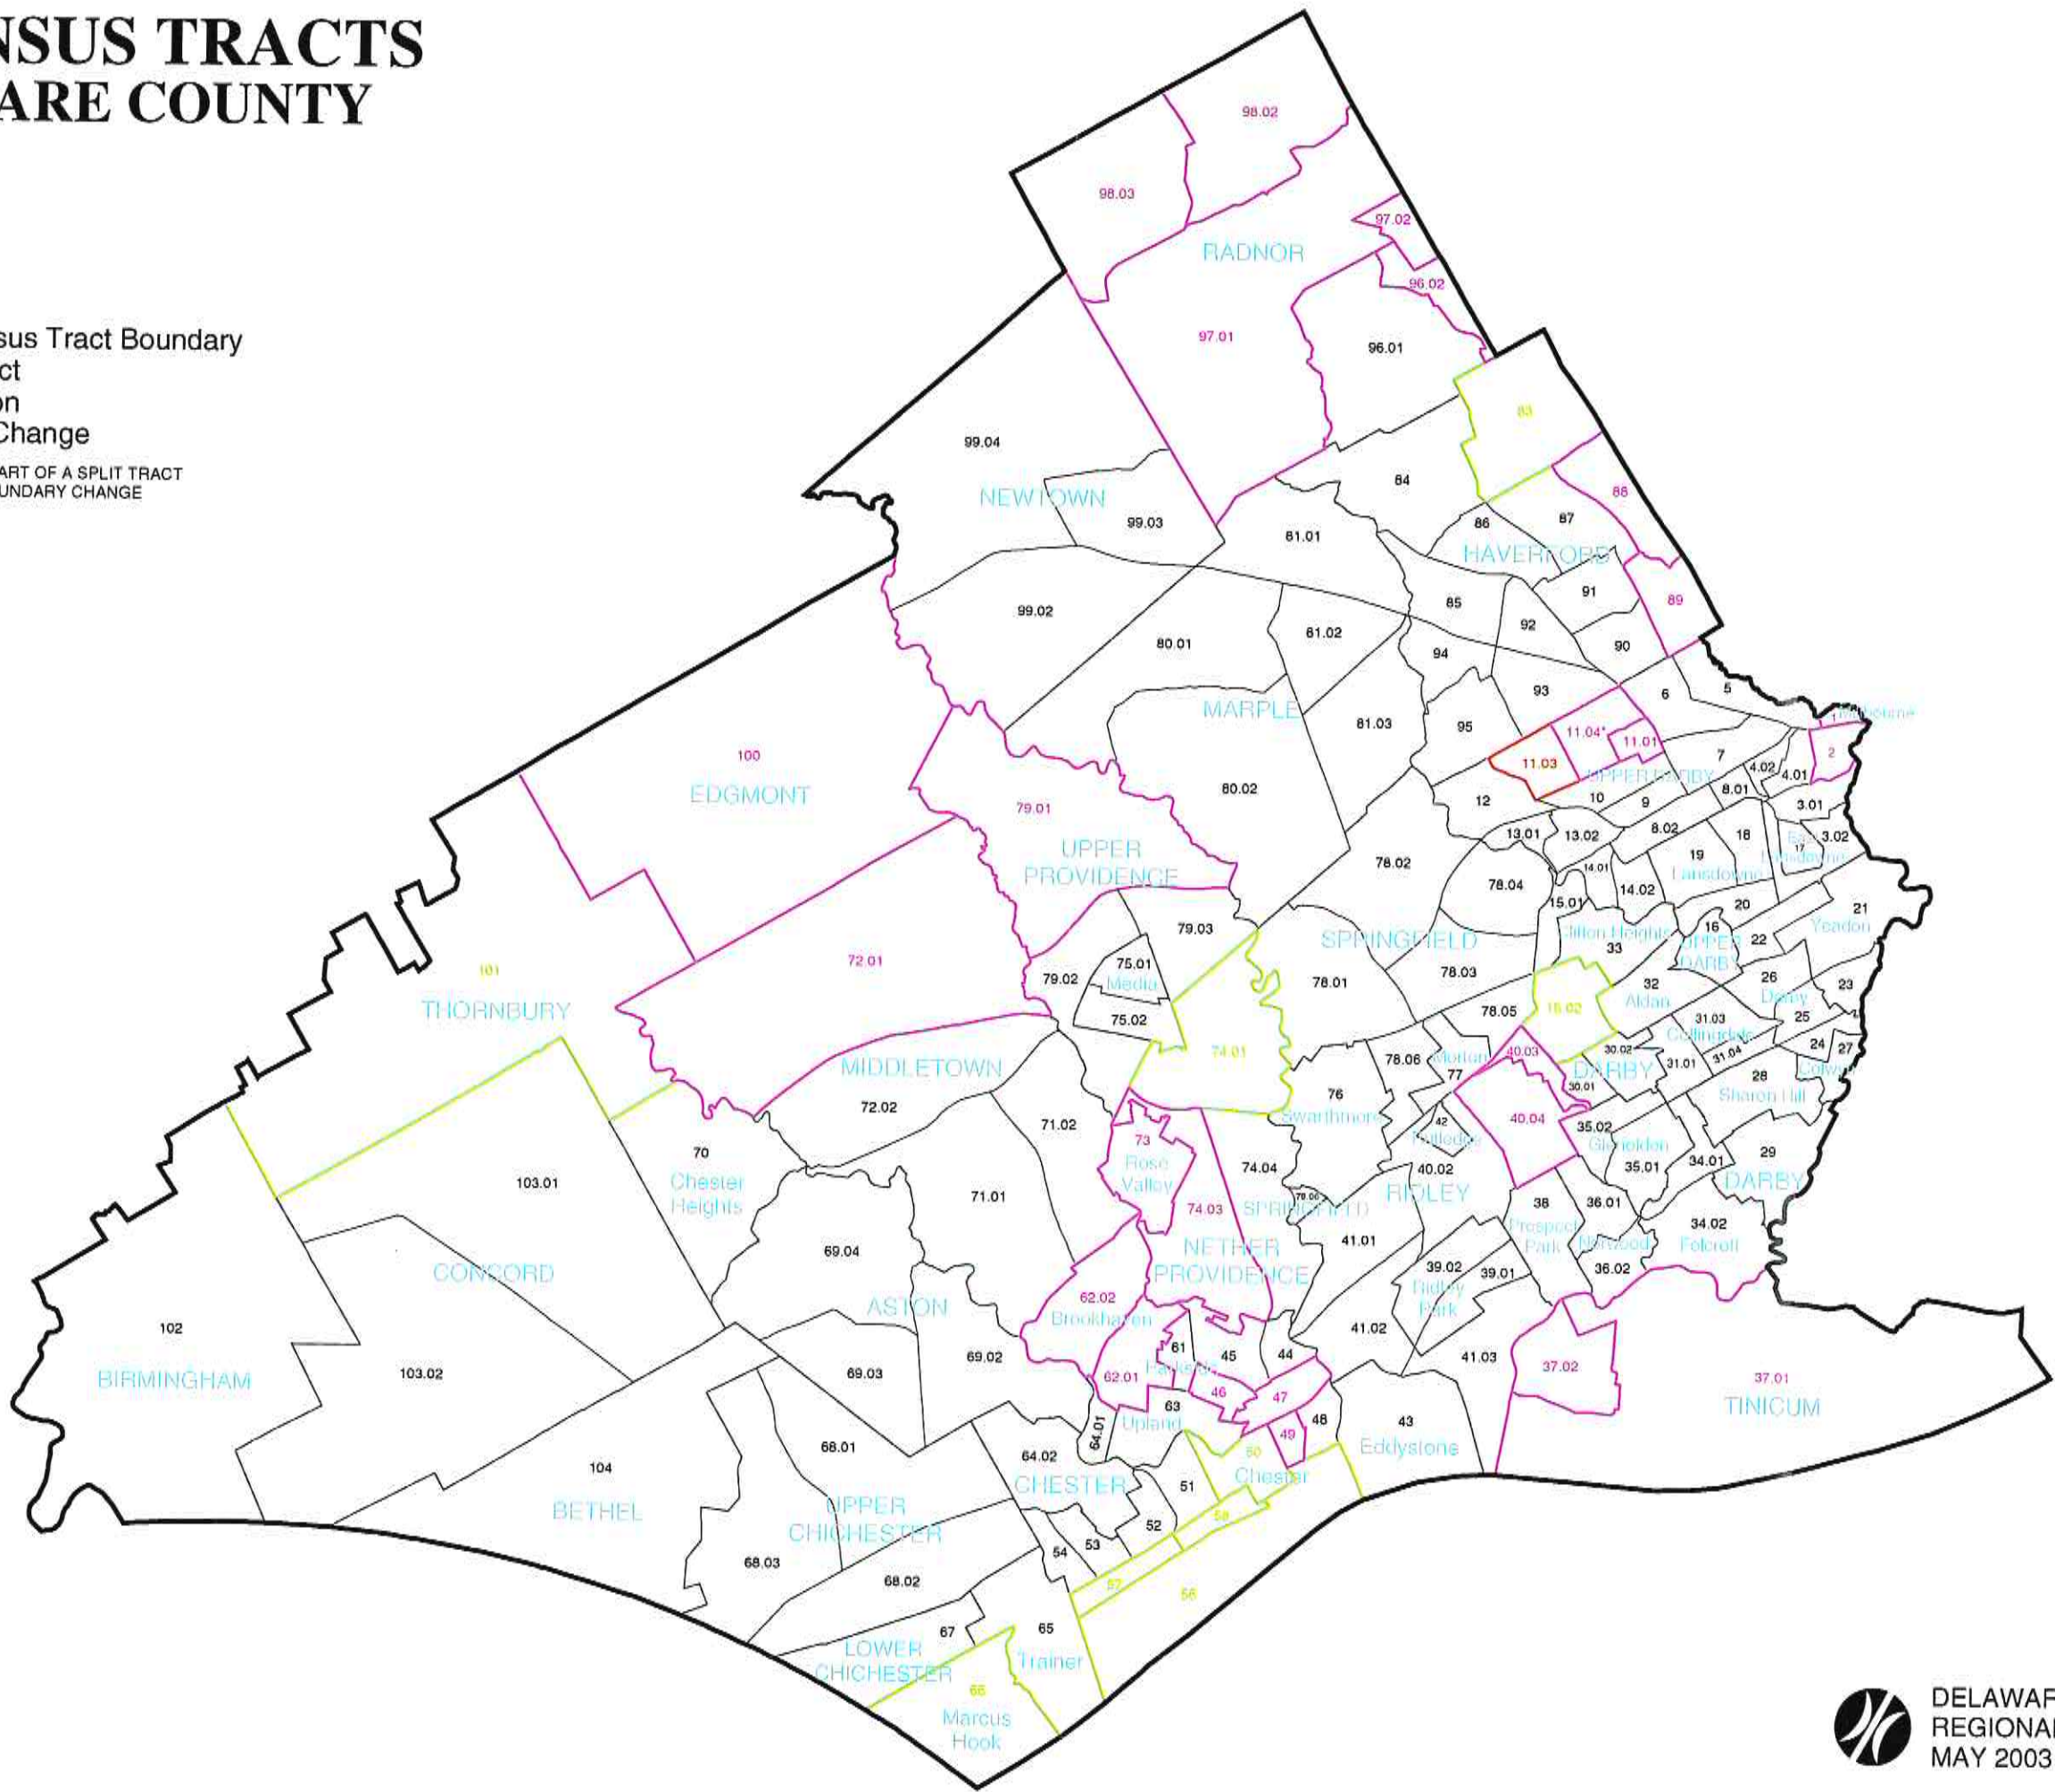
NSUS TRACTS
ARE COUNTY

sus Tract Boundary
ct
on
Change
ART OF A SPLIT TRACT
UNDARY CHANGE

98.02
98.03
97.02
RADNOR
96.02
97.01
96.01
83
99.04
NEWTOWN
99.03
84
86
87
88
81.01
HAVERFORD
91
89
85
92
99.02
80.01
81.02
94
90
93
6
5
MARPLE
81.03
95
11.04*
11.01
11.03
100
EDGMONT
80.02
7
UPPER DARBY
4.02
4.01
2
12
10
9
8.01
3.01
79.01
13.01
13.02
8.02
18
3.02
UPPER PROVIDENCE
78.02
19
Lansdowne
78.04
14.01
14.02
20
15.01
21
Yeadon
79.03
SPRINGFIELD
Clifton Heights
16
33
UPPER DARBY
22
101
72.01
79.02
75.01
Media
78.03
THORNBURY
78.01
32
Aldan
26
Darby
23
75.02
78.05
15.02
31.03
Collingdale
25
74.01
78.06
Morton
40.03
30.02
31.04
24
27
MIDDLETOWN
77
DARBY
31.01
28
Colwyn
30.01
76
Swarthmore
Sharon Hill
72.02
70
42
Rutledge
40.04
35.02
Glenolden
71.02
73
Rose Valley
74.04
40.02
35.01
34.01
29
103.01
Chester Heights
RIDLEY
DARBY
71.01
74.03
SPRINGFIELD
38
Prospect Park
36.01
34.02
Folcroft
NETHER PROVIDENCE
41.01
69.04
Norwood
CONCORD
39.02
Ridley Park
39.01
36.02
62.02
Brookhaven
ASTON
102
41.02
61
Parkside
45
44
41.03
37.02
37.01
69.02
103.02
69.03
BIRMINGHAM
62.01
46
47
TINICUM
63
Upland
48
64.01
43
Eddystone
49
104
68.01
50
Chester
64.02
CHESTER
BETHEL
UPPER CHICHESTER
51
52
59
53
54
68.03
68.02
57
58
65
67
LOWER CHICHESTER
Trainer
66
Marcus Hook

DELAWAR
REGIONAL
MAY 2003